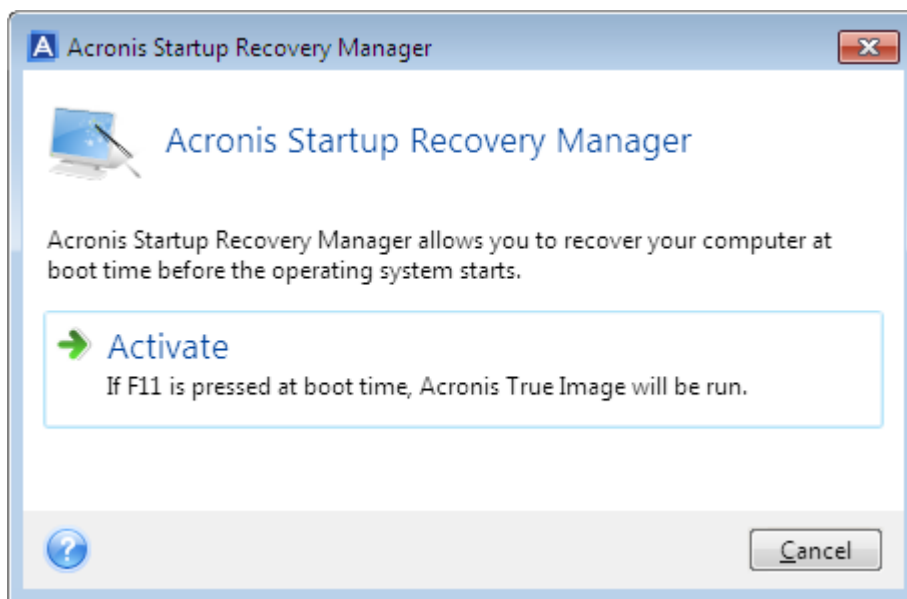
A Acronis Startup Recovery Manager

Acronis Startup Recovery Manager

Acronis Startup Recovery Manager allows you to recover your computer at boot time before the operating system starts.

Activate
If F11 is pressed at boot time, Acronis True Image will be run.

?

Cancel